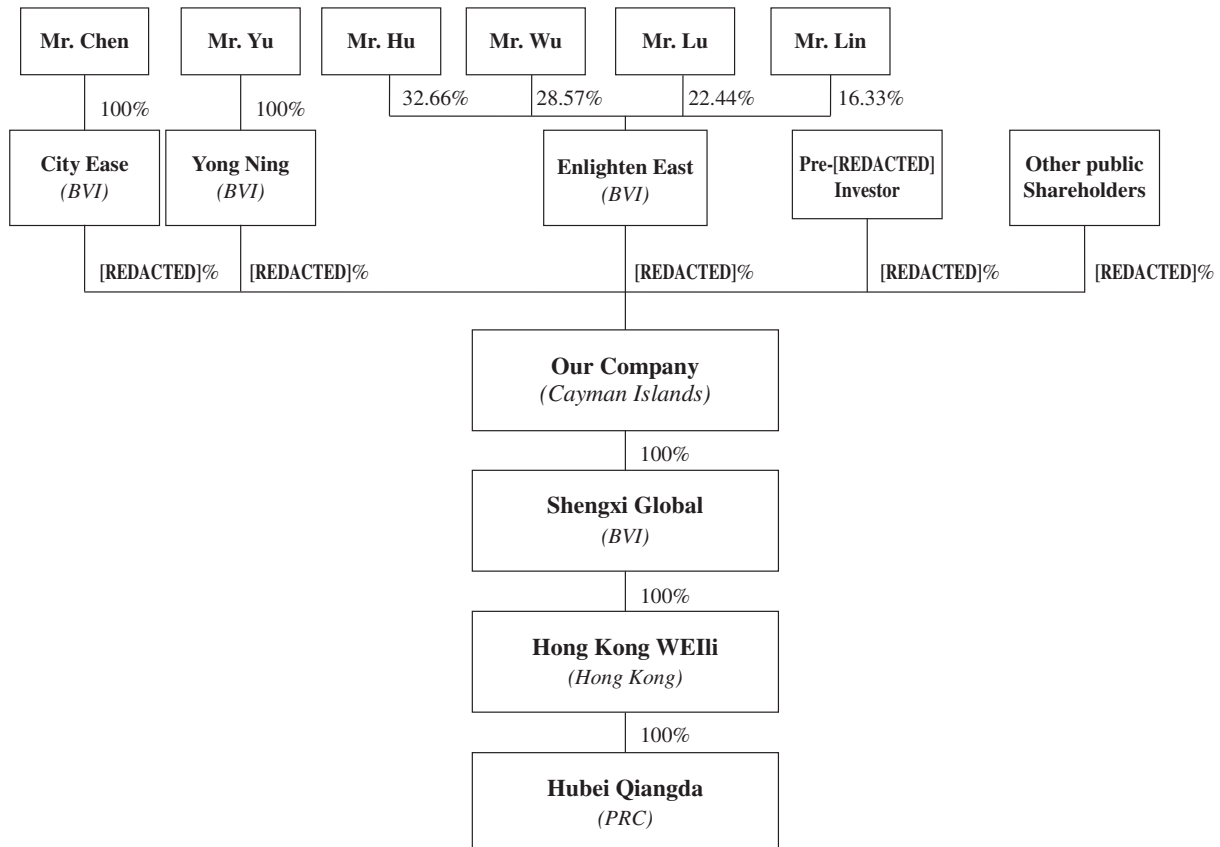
Mr. Chen

Mr. Yu

Mr. Hu

Mr. Wu

Mr. Lu

Mr. Lin

100%

100%

32.66%

28.57%

22.44%

16.33%

City Ease
(BVI)

Yong Ning
(BVI)

Enlighten East
(BVI)

Pre-[REDACTED] Investor

Other public Shareholders

[REDACTED]%

[REDACTED]%

[REDACTED]%

[REDACTED]%

[REDACTED]%

Our Company
(Cayman Islands)

100%

Shengxi Global
(BVI)

100%

Hong Kong WEIli
(Hong Kong)

100%

Hubei Qiangda
(PRC)